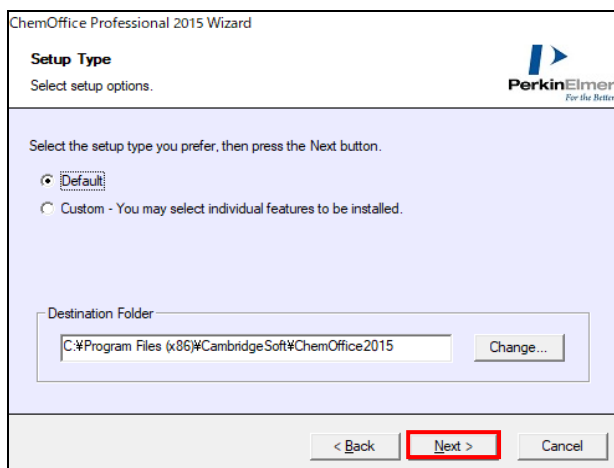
ChemOffice Professional 2015 Wizard

Setup Type

Select setup options.

PerkinElmer
For the Better

Select the setup type you prefer, then press the Next button.

Default

Custom - You may select individual features to be installed.

Destination Folder

C:¥Program Files (x86)¥CambridgeSoft¥ChemOffice2015

Change...

< Back

Next >

Cancel